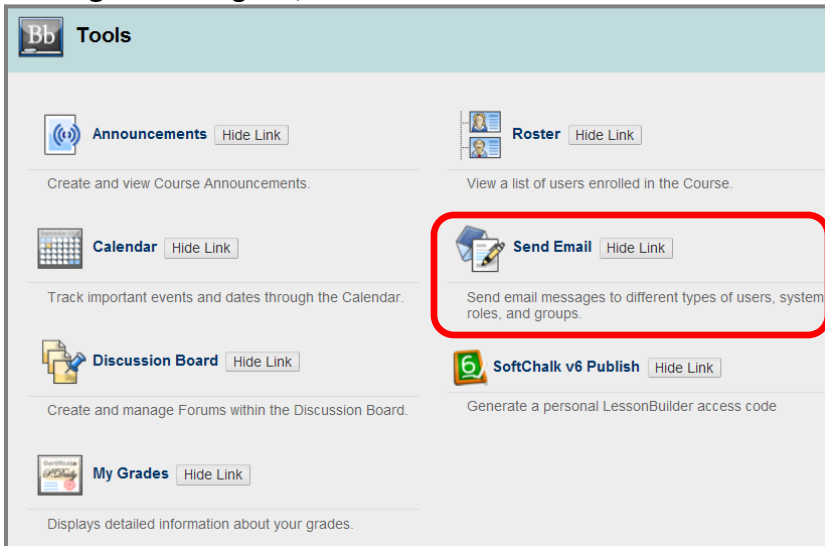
Bb Tools

Announcements Hide Link

Create and view Course Announcements.

Calendar Hide Link

Track important events and dates through the Calendar.

Discussion Board Hide Link

Create and manage Forums within the Discussion Board.

My Grades Hide Link

Displays detailed information about your grades.

Roster Hide Link

View a list of users enrolled in the Course.

Send Email Hide Link

Send email messages to different types of users, system roles, and groups.

SoftChalk v6 Publish Hide Link

Generate a personal LessonBuilder access code